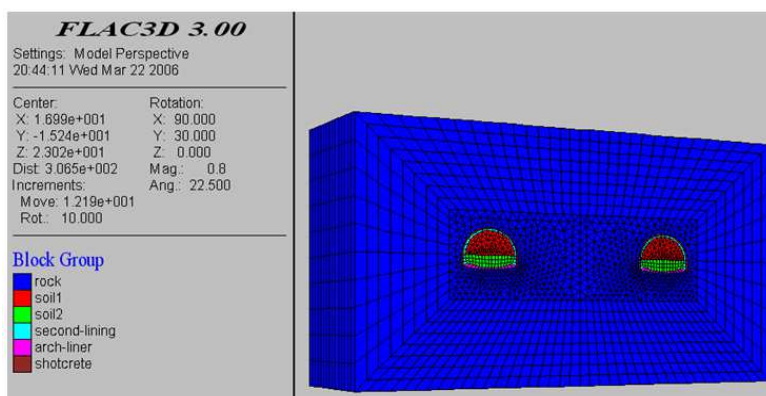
FLAC3D 3.00

Settings: Model Perspective
20:44:11 Wed Mar 22 2006

| Center: | Rotation: |
|---|---|
| X: 1.699e+001 | X: 90.000 |
| Y: -1.524e+001 | Y: 30.000 |
| Z: 2.302e+001 | Z: 0.000 |
| Dist: 3.065e+002 | Mag.: 0.8 |
| Increments: | Ang.: 22.500 |
| Move: 1.219e+001 | |
| Rot.: 10.000 | |

Block Group
rock
soil1
soil2
second-lining
arch-liner
shotcrete